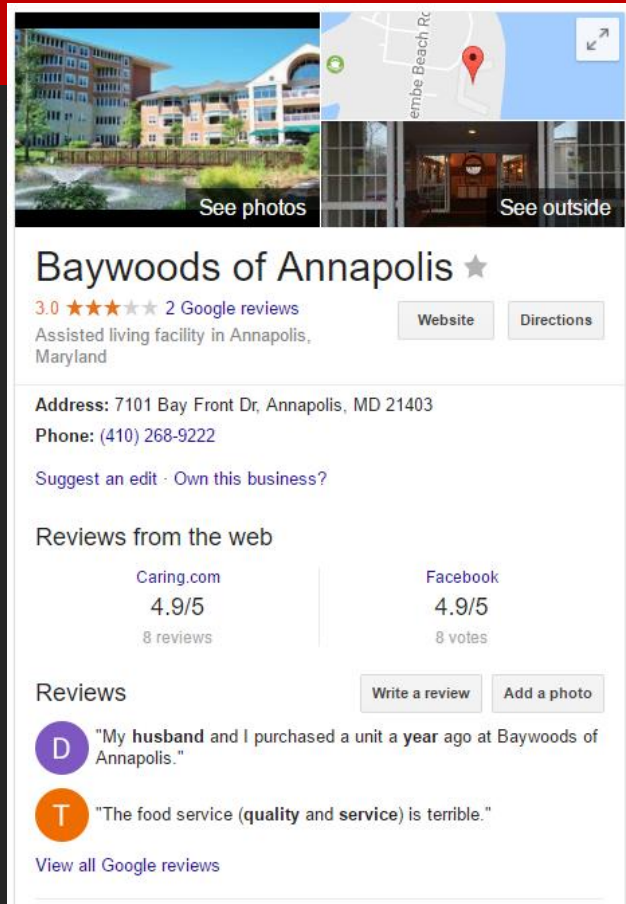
See photos

embe Beach Rc

See outside

Baywoods of Annapolis

3.0 ★★★★★ 2 Google reviews

Assisted living facility in Annapolis, Maryland

Website

Directions

Address: 7101 Bay Front Dr, Annapolis, MD 21403

Phone: (410) 268-9222

Suggest an edit · Own this business?

Reviews from the web

Caring.com
4.9/5
8 reviews

Facebook
4.9/5
8 votes

Reviews

Write a review

Add a photo

D "My husband and I purchased a unit a year ago at Baywoods of Annapolis."

T "The food service (quality and service) is terrible."

View all Google reviews